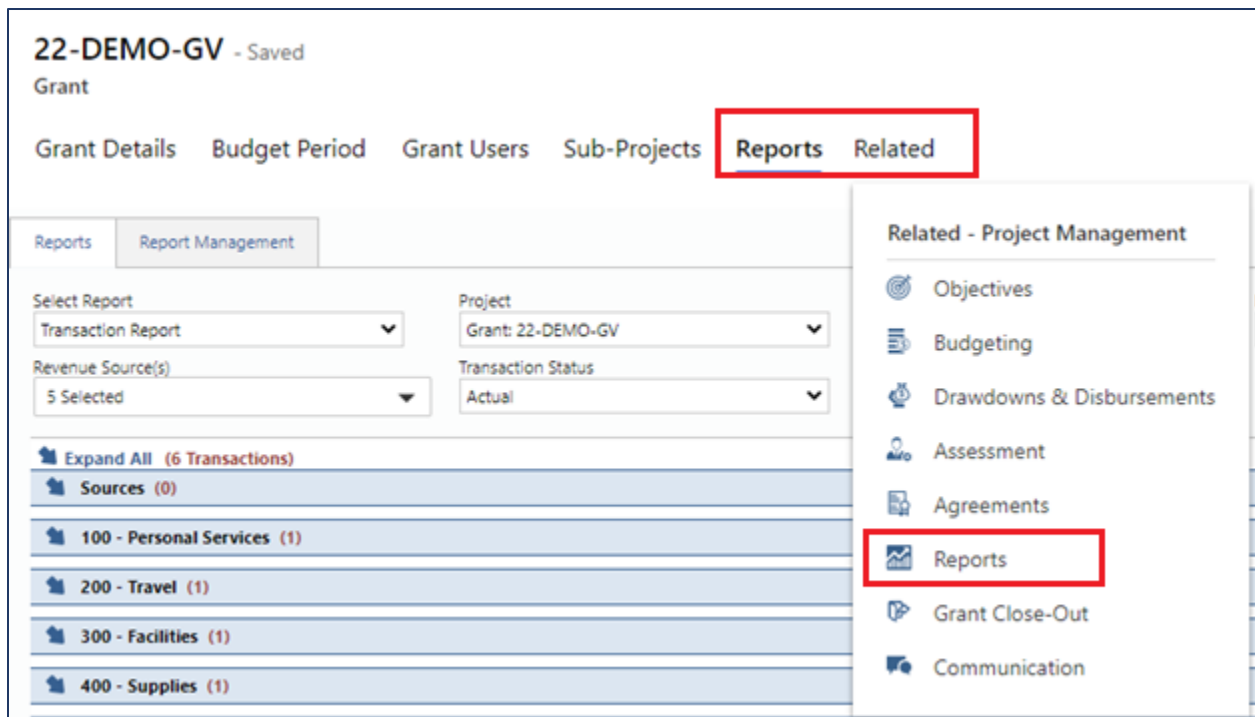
22-DEMO-GV - Saved
Grant

Grant Details   Budget Period   Grant Users   Sub-Projects   Reports   Related

Reports   Report Management

Select Report
Transaction Report

Project
Grant: 22-DEMO-GV

Revenue Source(s)
5 Selected

Transaction Status
Actual

Expand All (6 Transactions)
Sources (0)
100 - Personal Services (1)
200 - Travel (1)
300 - Facilities (1)
400 - Supplies (1)

Related - Project Management
Objectives
Budgeting
Drawdowns & Disbursements
Assessment
Agreements
Reports
Grant Close-Out
Communication